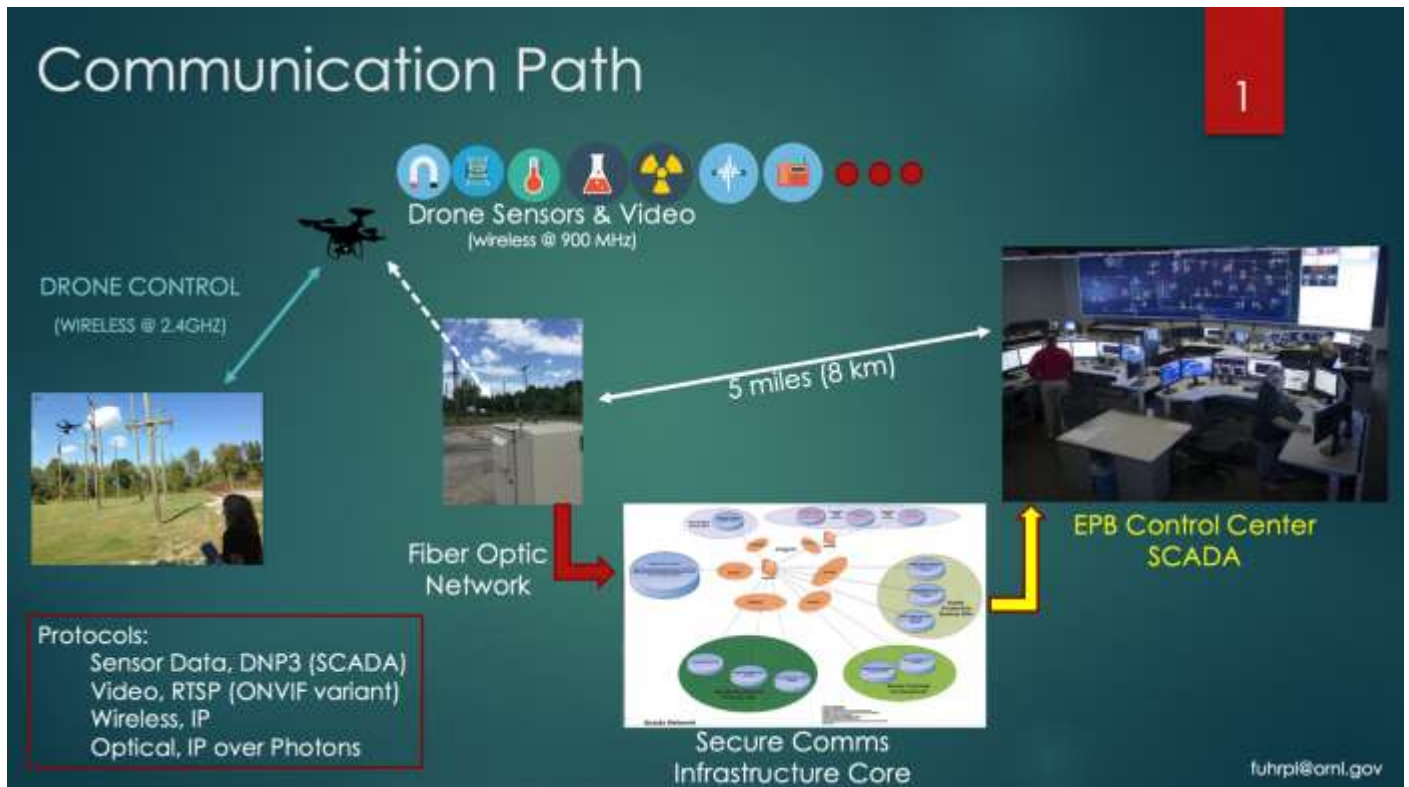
Communication Path

1

Drone Sensors & Video
(wireless @ 900 MHz)

DRONE CONTROL
(WIRELESS @ 2.4GHZ)

5 miles (8 km)

EPB Control Center
SCADA

Fiber Optic
Network

Protocols:
Sensor Data, DNP3 (SCADA)
Video, RTSP (ONVIF variant)
Wireless, IP
Optical, IP over Photons

Secure Comms
Infrastructure Core

fuhrpl@ornl.gov